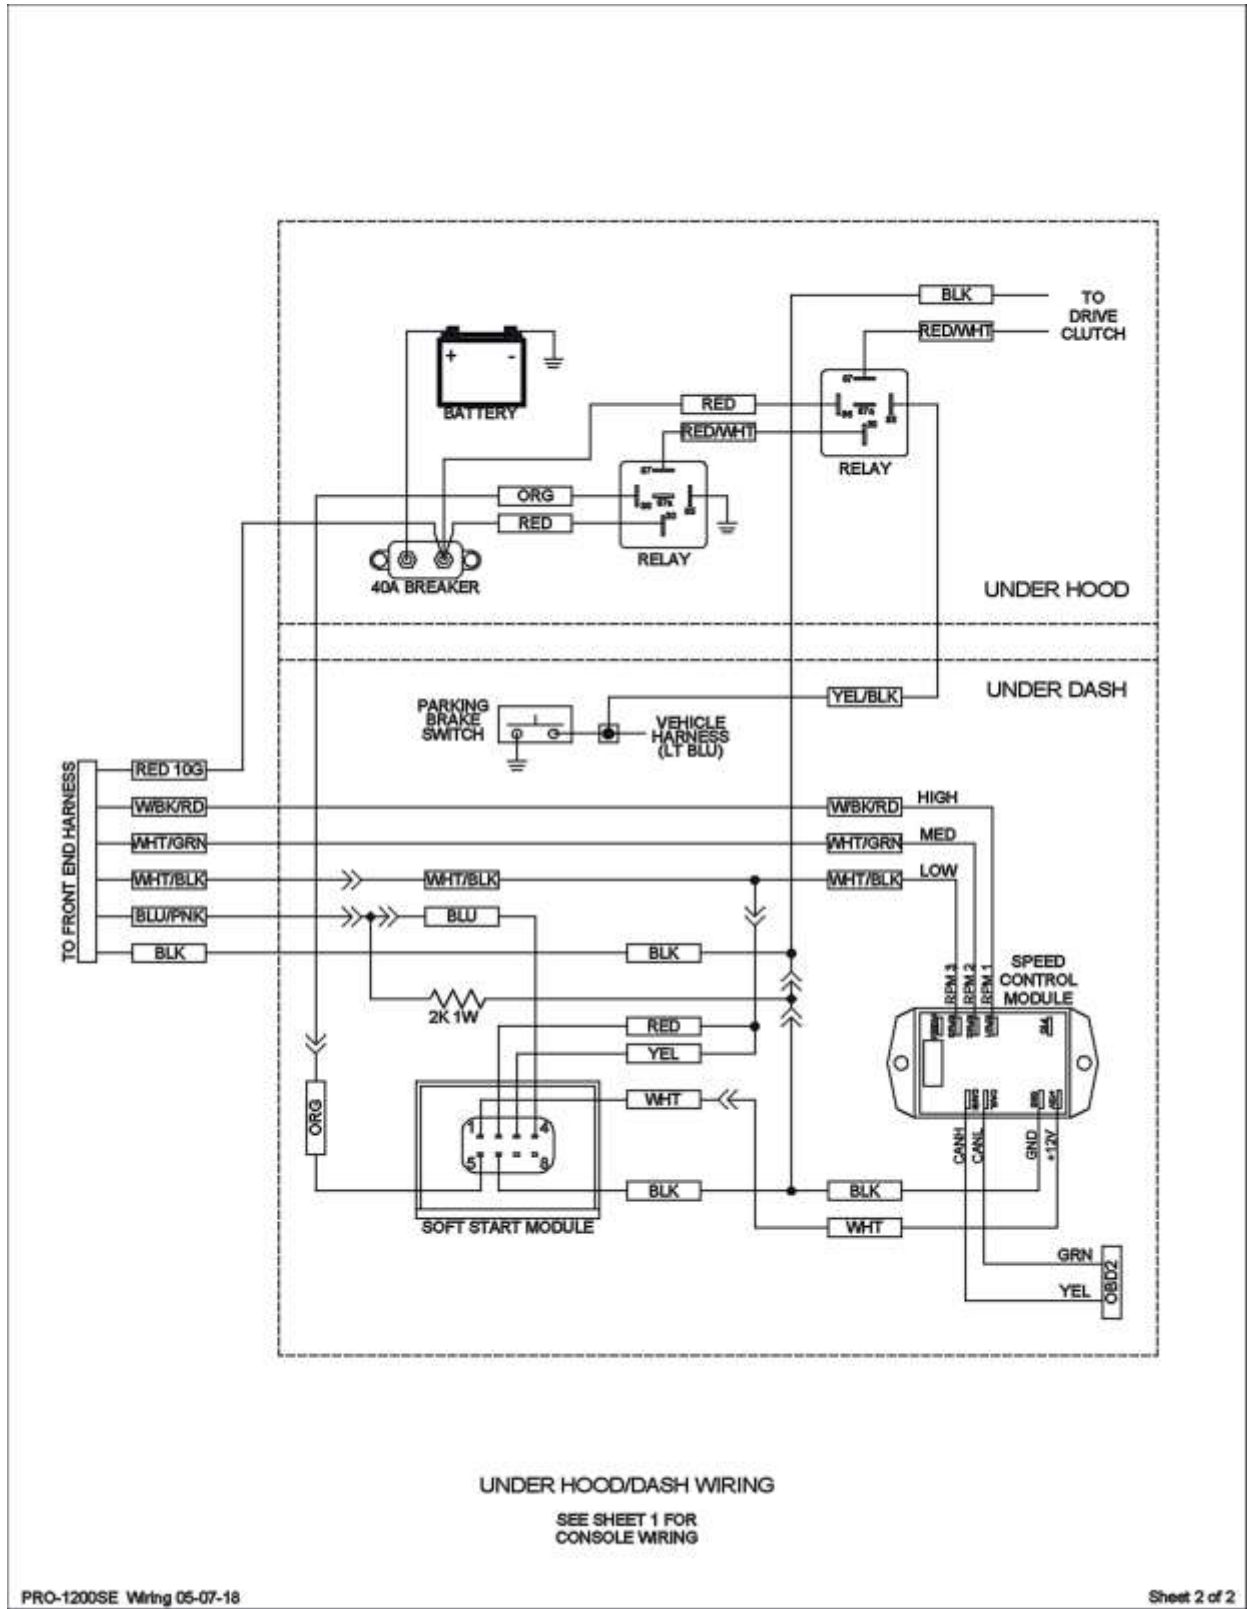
BLK
TO
DRIVE
CLUTCH
RED/WHT
+
-
BATTERY
RED
RED/WHT
RELAY
ORG
RED
RELAY
40A BREAKER
UNDER HOOD
UNDER DASH
YEL/BLK
PARKING
BRAKE
SWITCH
VEHICLE
HARNESS
(LT BLU)
TO FRONT END HARNESS
RED 10G
W/BK/RD
WHT/GRN
WHT/BLK
BLU/PNK
BLK
W/BK/RD
HIGH
WHT/GRN
MED
WHT/BLK
WHT/BLK
LOW
BLU
BLK
SPEED
CONTROL
MODULE
RPM 3
RPM 2
RPM 1
2K 1W
RED
YEL
ORG
WHT
1
4
5
8
CANH
CANL
GND
+12V
BLK
BLK
SOFT START MODULE
WHT
GRN
YEL
OBD2
UNDER HOOD/DASH WIRING
SEE SHEET 1 FOR
CONSOLE WIRING
PRO-1200SE Wiring 05-07-18
Sheet 2 of 2